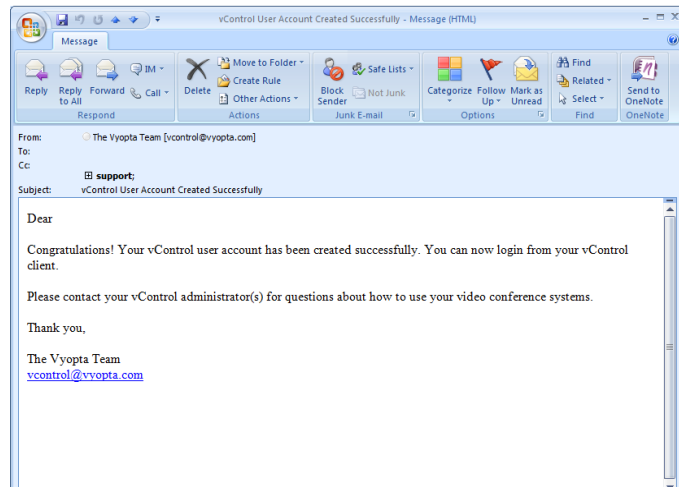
vControl User Account Created Successfully - Message (HTML)

Message

Reply
Reply to All
Forward
IM
Call
Respond
Delete
Move to Folder
Create Rule
Other Actions
Actions
Block Sender
Safe Lists
Not Junk
Junk E-mail
Categorize
Follow Up
Mark as Unread
Options
Find
Related
Select
Find
Send to OneNote
OneNote

From: The Vyopta Team [vcontrol@vyopta.com]
To:
Cc: support;
Subject: vControl User Account Created Successfully

Dear

Congratulations! Your vControl user account has been created successfully. You can now login from your vControl client.

Please contact your vControl administrator(s) for questions about how to use your video conference systems.

Thank you,

The Vyopta Team
vcontrol@vyopta.com